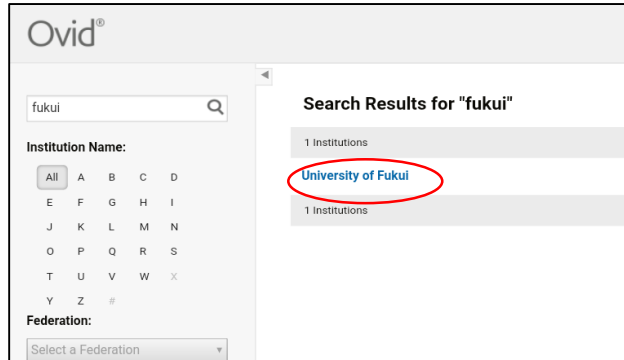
Ovid®

fukui

Institution Name:

All A B C D
E F G H I
J K L M N
O P Q R S
T U V W X
Y Z #

Federation:

Select a Federation

Search Results for "fukui"

1 Institutions

University of Fukui

1 Institutions